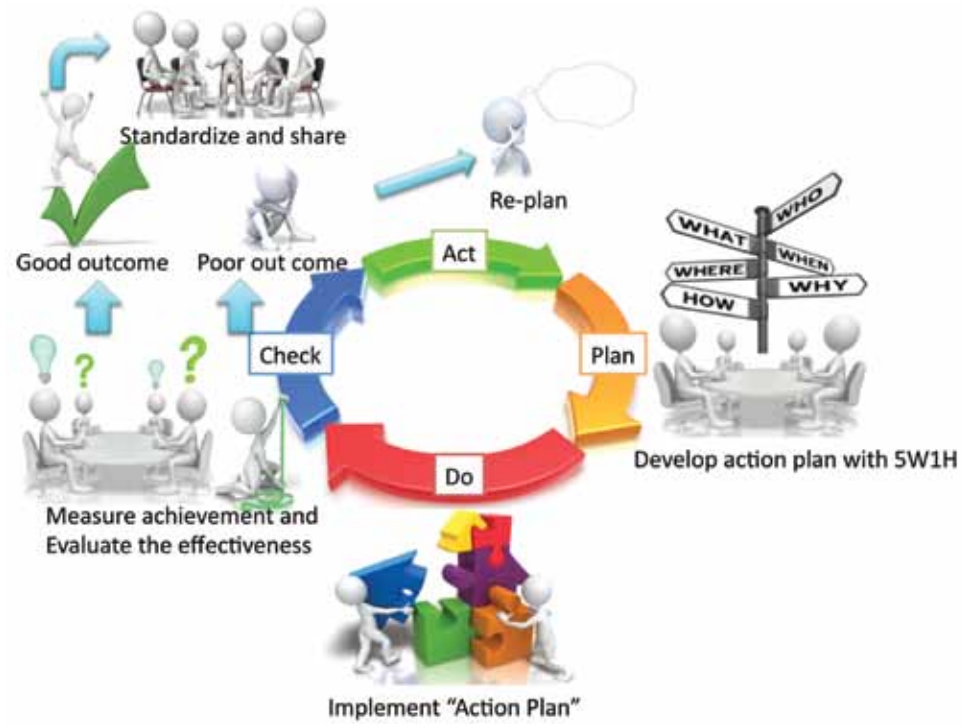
Standardize and share

Re-plan

WHAT
WHO
WHEN
WHERE
WHY
HOW

Good outcome

Poor out come

Act

Plan

Check

Do

Develop action plan with 5W1H

Measure achievement and Evaluate the effectiveness

Implement "Action Plan"